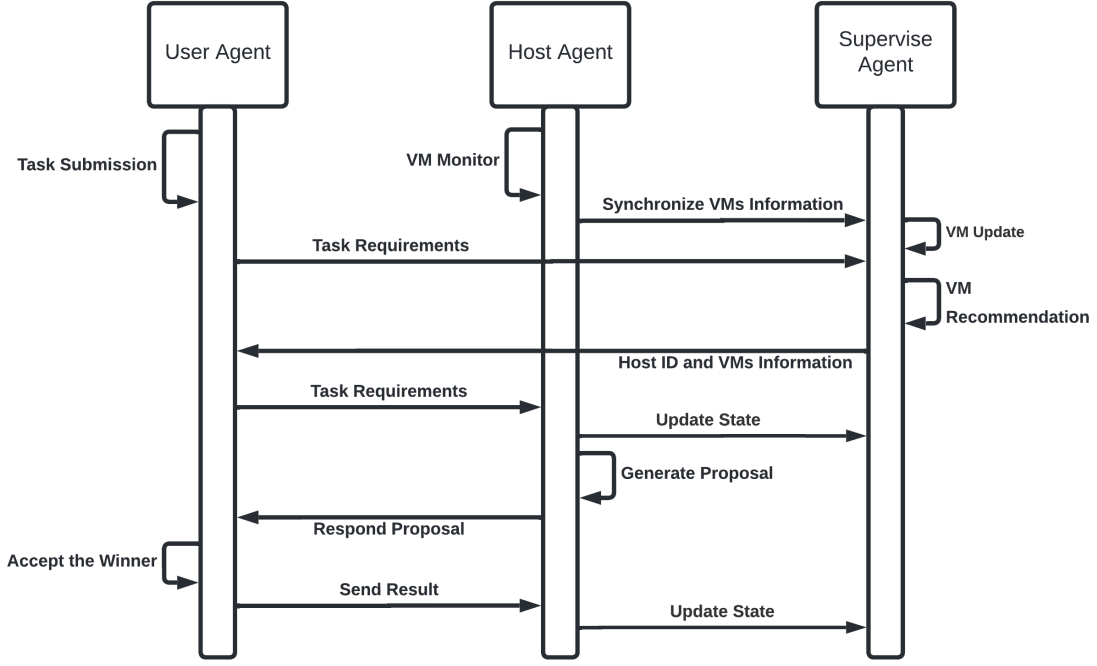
User Agent

Host Agent

Supervise Agent

Task Submission

VM Monitor

Synchronize VMs Information

VM Update

Task Requirements

VM Recommendation

Host ID and VMs Information

Task Requirements

Update State

Generate Proposal

Respond Proposal

Accept the Winner

Send Result

Update State